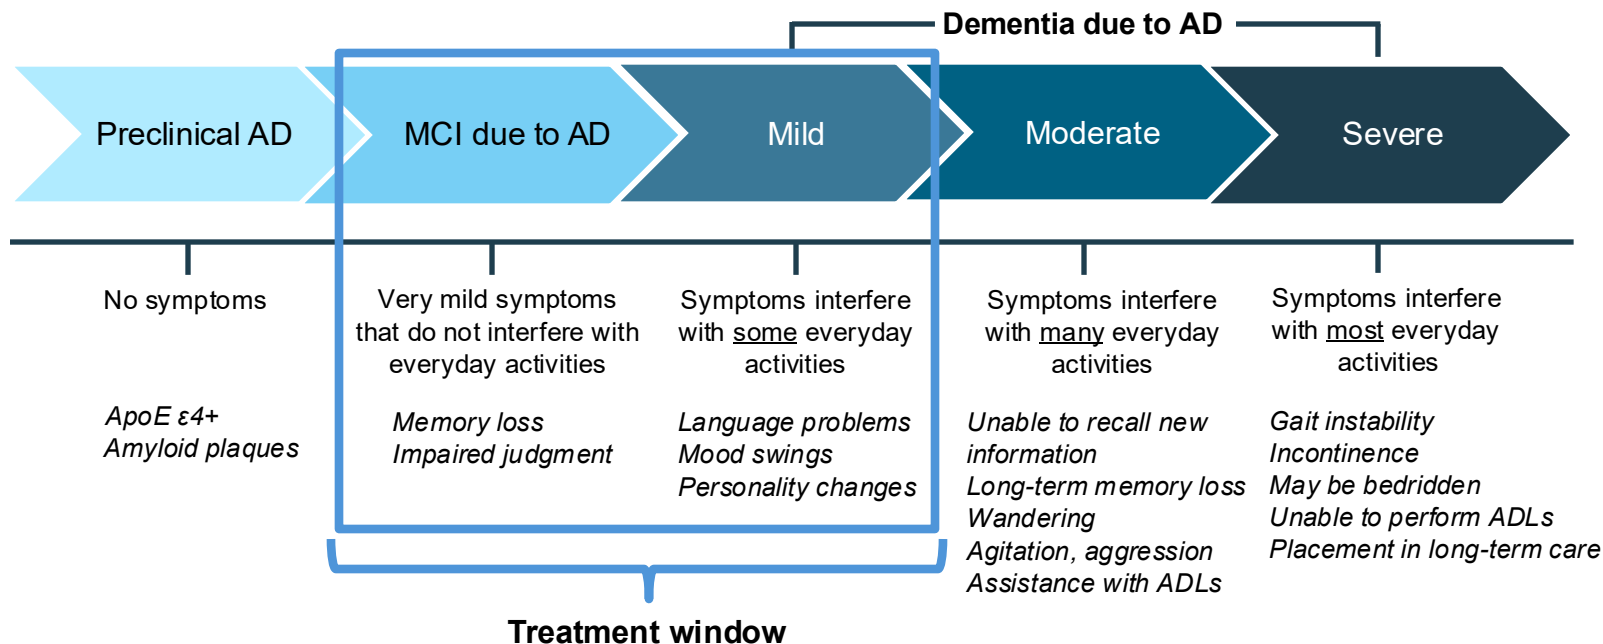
Dementia due to AD

Preclinical AD

MCI due to AD

Mild

Moderate

Severe

No symptoms

*ApoE ε4+*
*Amyloid plaques*

Very mild symptoms that do not interfere with everyday activities

*Memory loss*
*Impaired judgment*

Symptoms interfere with some everyday activities

*Language problems*
*Mood swings*
*Personality changes*

Symptoms interfere with many everyday activities

*Unable to recall new information*
*Long-term memory loss*
*Wandering*
*Agitation, aggression*
*Assistance with ADLs*

Symptoms interfere with most everyday activities

*Gait instability*
*Incontinence*
*May be bedridden*
*Unable to perform ADLs*
*Placement in long-term care*

Treatment window